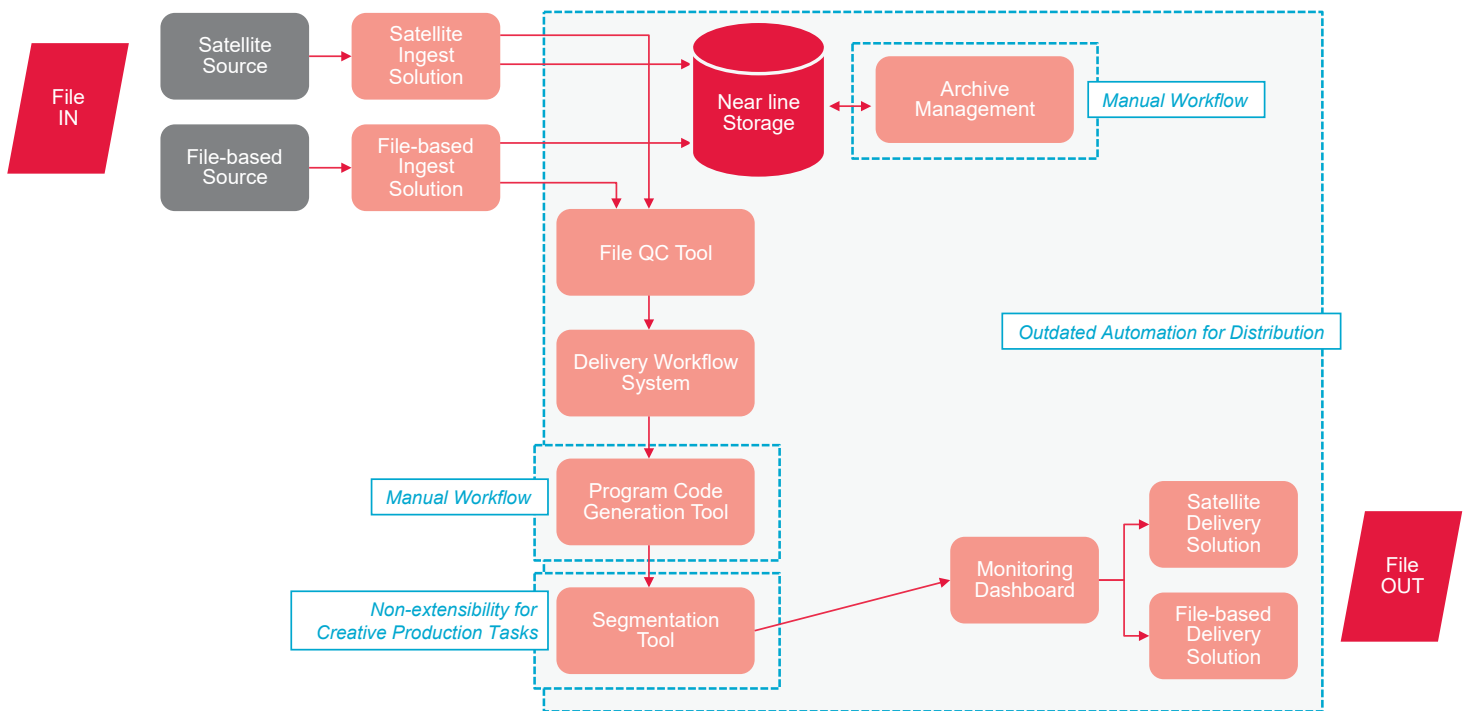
File IN

Satellite Source

Satellite Ingest Solution

File-based Source

File-based Ingest Solution

Near line Storage

Archive Management

Manual Workflow

File QC Tool

Outdated Automation for Distribution

Delivery Workflow System

Manual Workflow

Program Code Generation Tool

Non-extensibility for Creative Production Tasks

Segmentation Tool

Monitoring Dashboard

Satellite Delivery Solution

File-based Delivery Solution

File OUT